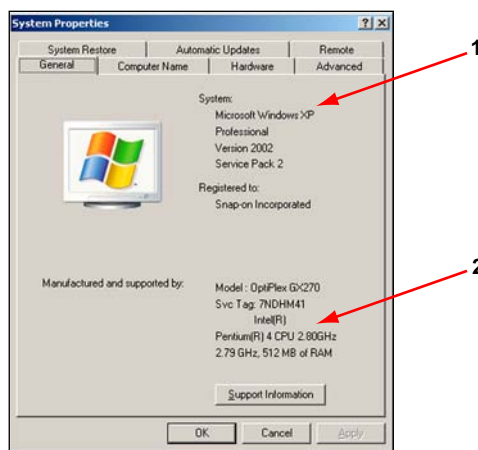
System Properties

?

X

System Restore

Automatic Updates

Remote

General

Computer Name

Hardware

Advanced

System:

Microsoft Windows XP

Professional

Version 2002

Service Pack 2

Registered to:

Snap-on Incorporated

Manufactured and supported by:

Model : OptiPlex GX270

Svc Tag: 7NDHM41

Intel(R)

Pentium(R) 4 CPU 2.80GHz

2.79 GHz, 512 MB of RAM

Support Information

OK

Cancel

Apply

1

2